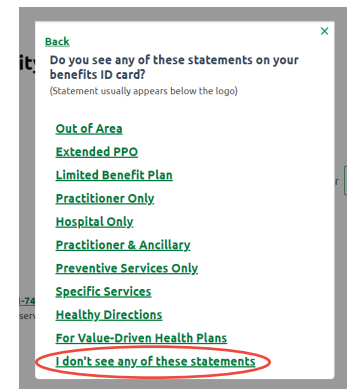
×

Back

Do you see any of these statements on your benefits ID card?

(Statement usually appears below the logo)

Out of Area

Extended PPO

Limited Benefit Plan

Practitioner Only

Hospital Only

Practitioner & Ancillary

Preventive Services Only

Specific Services

Healthy Directions

For Value-Driven Health Plans

I don't see any of these statements

ity

r

-74

serv